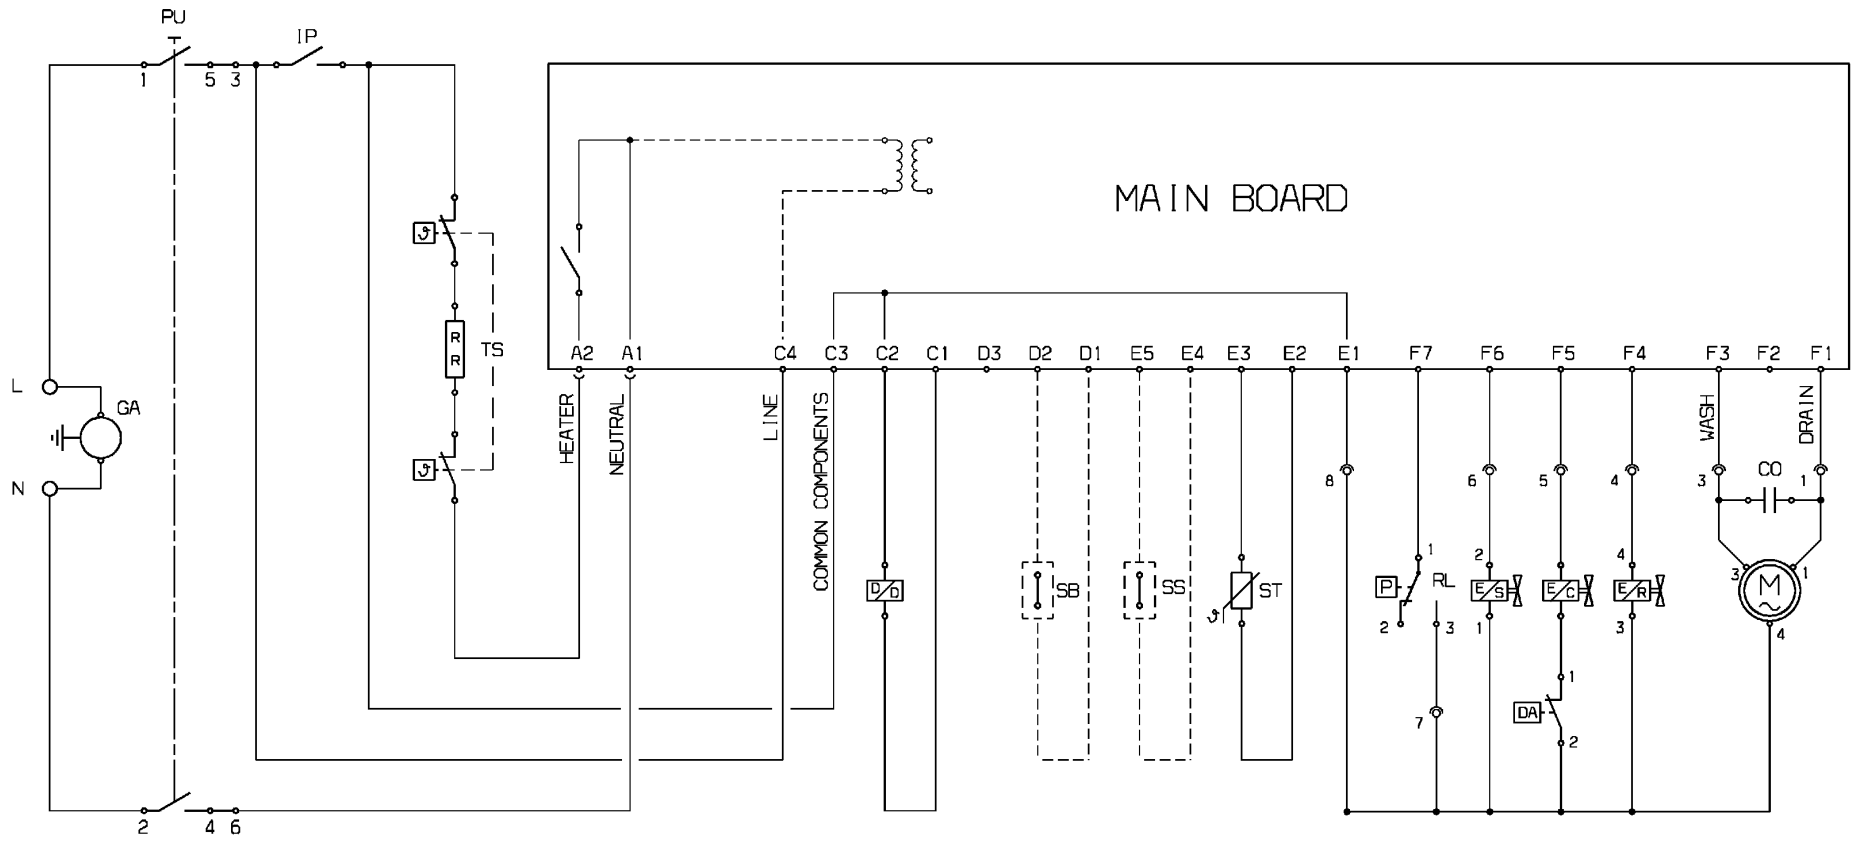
PU
1 5 3
IP
MAIN BOARD
L
GA
N
2 4 6
R R
TS
A2 A1 C4 C3 C2 C1 D3 D2 D1 E5 E4 E3 E2 E1 F7 F6 F5 F4 F3 F2 F1
HEATER
NEUTRAL
LINE
COMMON COMPONENTS
WASH
DRAIN
8 6 5 4 3 CO 1
D D
SB
SS
ST
P RL
1 2 3
2 E S 1
E C
4 E R 3
3 M 1
4
7
DA
1 2